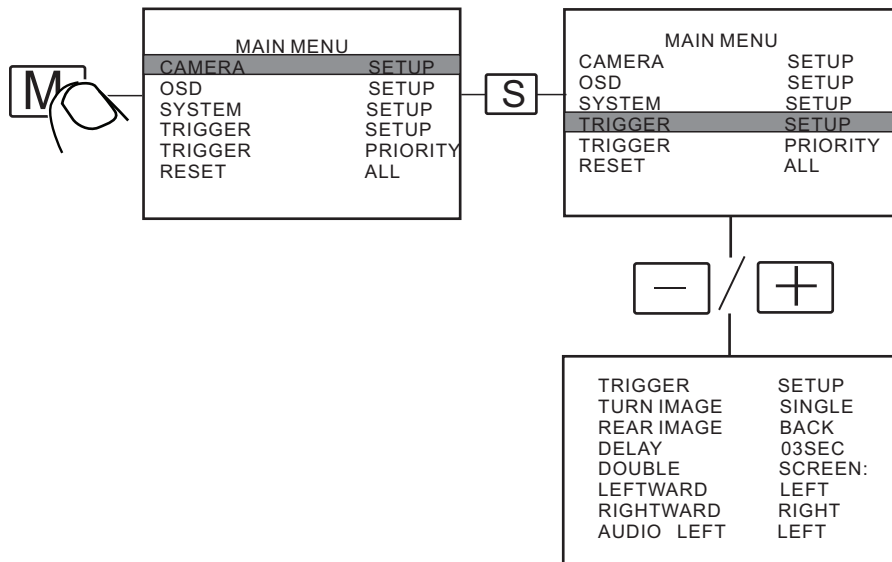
M

MAIN MENU
CAMERA SETUP
OSD SETUP
SYSTEM SETUP
TRIGGER SETUP
TRIGGER PRIORITY
RESET ALL

S

MAIN MENU
CAMERA SETUP
OSD SETUP
SYSTEM SETUP
TRIGGER SETUP
TRIGGER PRIORITY
RESET ALL

− / +

TRIGGER SETUP
TURN IMAGE SINGLE
REAR IMAGE BACK
DELAY 03SEC
DOUBLE SCREEN:
LEFTWARD LEFT
RIGHTWARD RIGHT
AUDIO LEFT LEFT